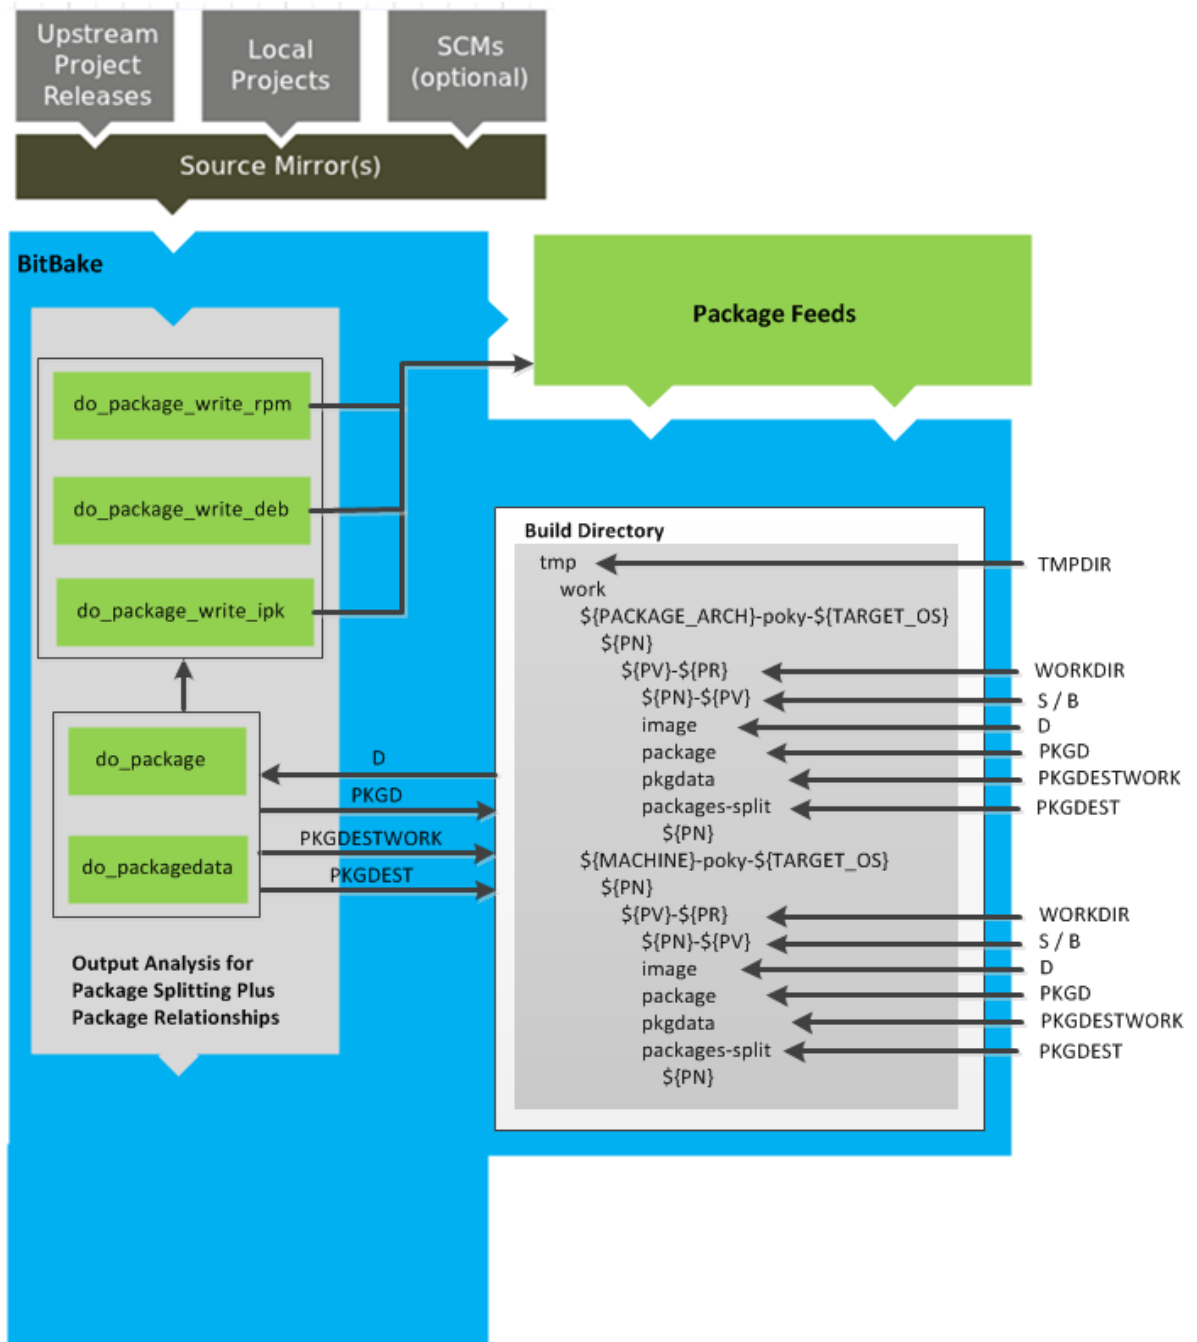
Upstream Project Releases

Local Projects

SCMs (optional)

Source Mirror(s)

BitBake

Package Feeds

do_package_write_rpm

do_package_write_deb

do_package_write_ipk

do_package

do_packagedata

D

PKGD

PKGDESTWORK

PKGDEST

Output Analysis for Package Splitting Plus Package Relationships

Build Directory

tmp
work
${PACKAGE_ARCH}-poky-${TARGET_OS}
${PN}
${PV}-${PR}
${PN}-${PV}
image
package
pkgdata
packages-split
${PN}
${MACHINE}-poky-${TARGET_OS}
${PN}
${PV}-${PR}
${PN}-${PV}
image
package
pkgdata
packages-split
${PN}

TMPDIR
WORKDIR
S / B
D
PKGD
PKGDESTWORK
PKGDEST
WORKDIR
S / B
D
PKGD
PKGDESTWORK
PKGDEST